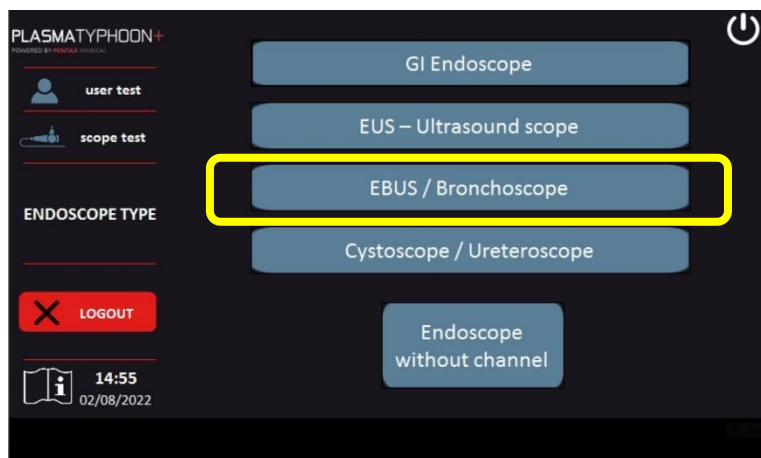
PLASMATYPHOON+
POWERED BY PENTAX MEDICAL

user test

scope test

ENDOSCOPE TYPE

LOGOUT

14:55
02/08/2022

GI Endoscope

EUS – Ultrasound scope

EBUS / Bronchoscope

Cystoscope / Ureteroscope

Endoscope without channel